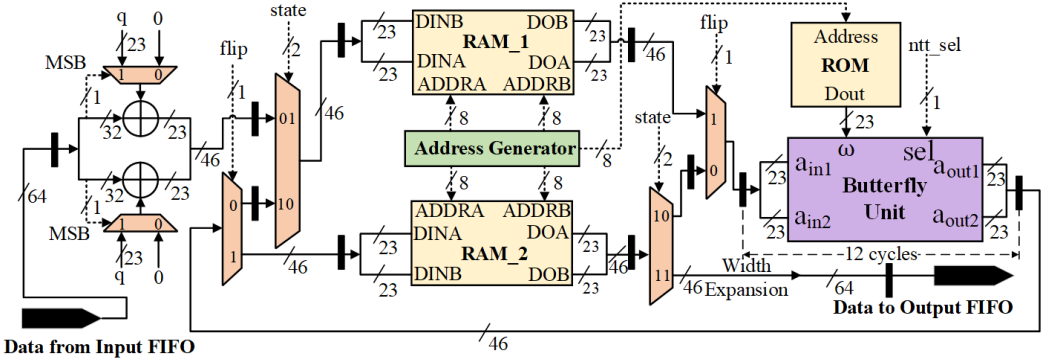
q 0
23
MSB 1 0
1
32 23
64
46
32 23
1
MSB 1 0
q 23 0
Data from Input FIFO

flip
1
0
1
46

state
2
01
10
46

23
23
DINB DOB
RAM_1
DINA DOA
ADDRA ADDRB
23
23
46
8 8
Address Generator
8
8 8
ADDRA ADDRB
DINA DOA
RAM_2
DINB DOB
23
23
23
23
46
46

flip
1
1
0
state
2
10
11
46
Width Expansion
64

Address
ROM
Dout
ntt_sel
1
23
ω
sel
$a_{in1}$
Butterfly Unit
$a_{out1}$
$a_{in2}$
$a_{out2}$
23
23
23
23
12 cycles
Data to Output FIFO
46